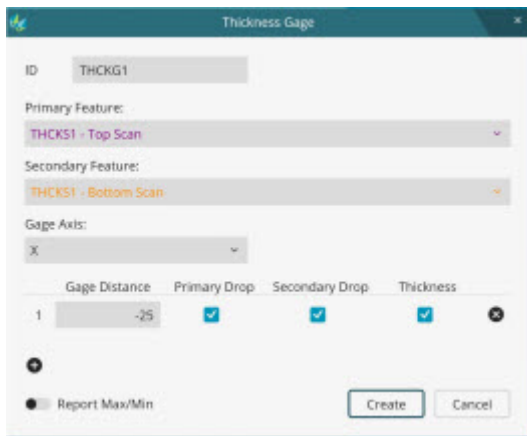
Thickness Gage

ID THCKG1

Primary Feature:

THCKS1 - Top Scan

Secondary Feature:

THCKS1 - Bottom Scan

Gage Axis:

X

| | Gage Distance | Primary Drop | Secondary Drop | Thickness |
|---|---|---|---|---|
| 1 | -25 | ☑ | ☑ | ☑ |

Report Max/Min

Create Cancel